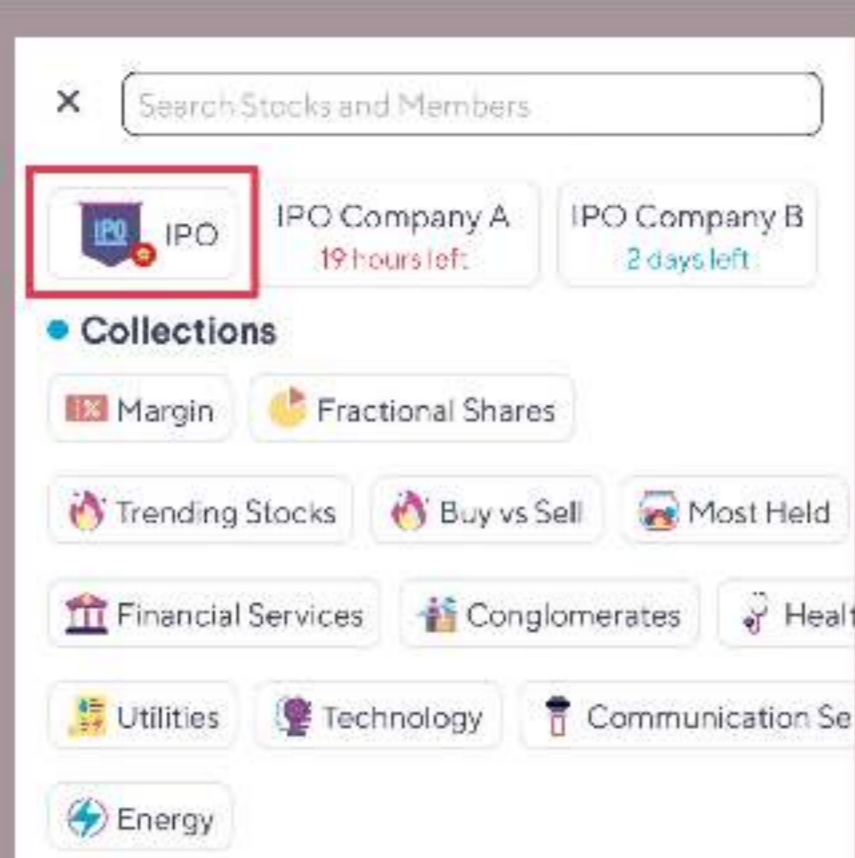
×
Search Stocks and Members

IPO IPO
IPO Company A
19 hours left
IPO Company B
2 days left

Collections

% Margin
Fractional Shares
Trending Stocks
Buy vs Sell
Most Held
Financial Services
Conglomerates
Healt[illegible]
Utilities
Technology
Communication Se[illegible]
Energy